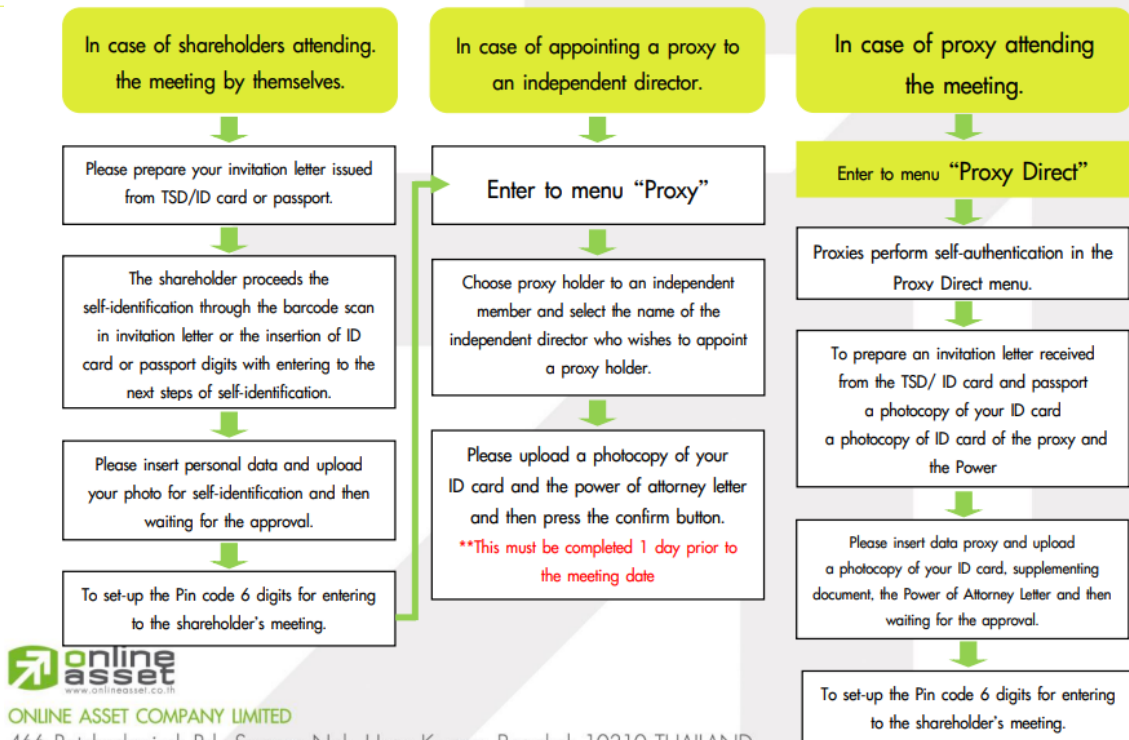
In case of shareholders attending. the meeting by themselves.

Please prepare your invitation letter issued from TSD/ID card or passport.

The shareholder proceeds the self-identification through the barcode scan in invitation letter or the insertion of ID card or passport digits with entering to the next steps of self-identification.

Please insert personal data and upload your photo for self-identification and then waiting for the approval.

To set-up the Pin code 6 digits for entering to the shareholder's meeting.

In case of appointing a proxy to an independent director.

Enter to menu "Proxy"

Choose proxy holder to an independent member and select the name of the independent director who wishes to appoint a proxy holder.

Please upload a photocopy of your ID card and the power of attorney letter and then press the confirm button.
**This must be completed 1 day prior to the meeting date

In case of proxy attending the meeting.

Enter to menu "Proxy Direct"

Proxies perform self-authentication in the Proxy Direct menu.

To prepare an invitation letter received from the TSD/ ID card and passport a photocopy of your ID card a photocopy of ID card of the proxy and the Power

Please insert data proxy and upload a photocopy of your ID card, supplementing document, the Power of Attorney Letter and then waiting for the approval.

To set-up the Pin code 6 digits for entering to the shareholder's meeting.

online asset
www.onlineasset.co.th
ONLINE ASSET COMPANY LIMITED
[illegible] 10310 THAILAND